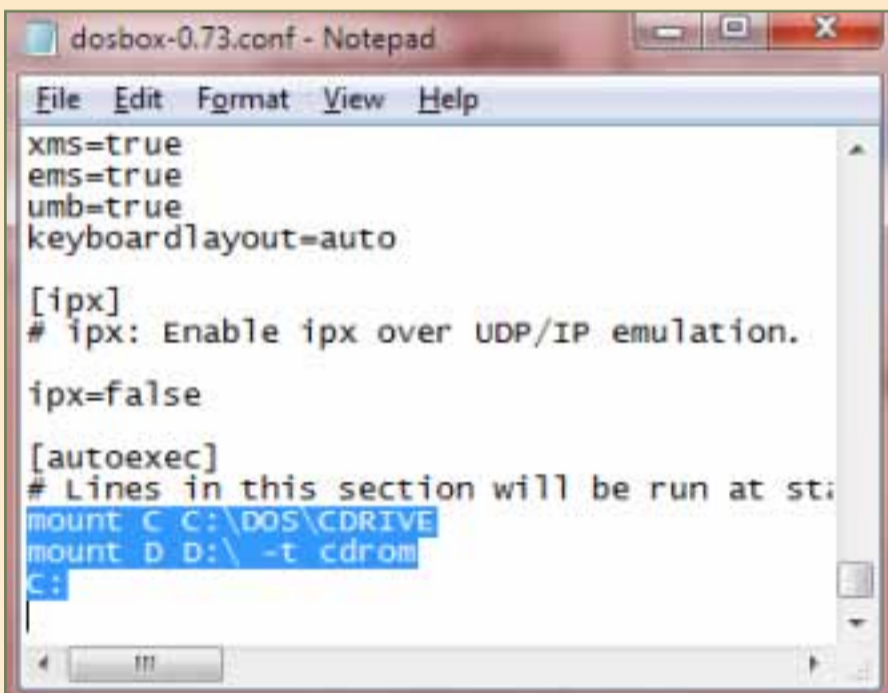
dosbox-0.73.conf - Notepad

File Edit Format View Help

xms=true
ems=true
umb=true
keyboardlayout=auto

[ipx]
# ipx: Enable ipx over UDP/IP emulation.

ipx=false

[autoexec]
# Lines in this section will be run at st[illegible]
mount C C:\DOS\CDRIVE
mount D D:\ -t cdrom
C: